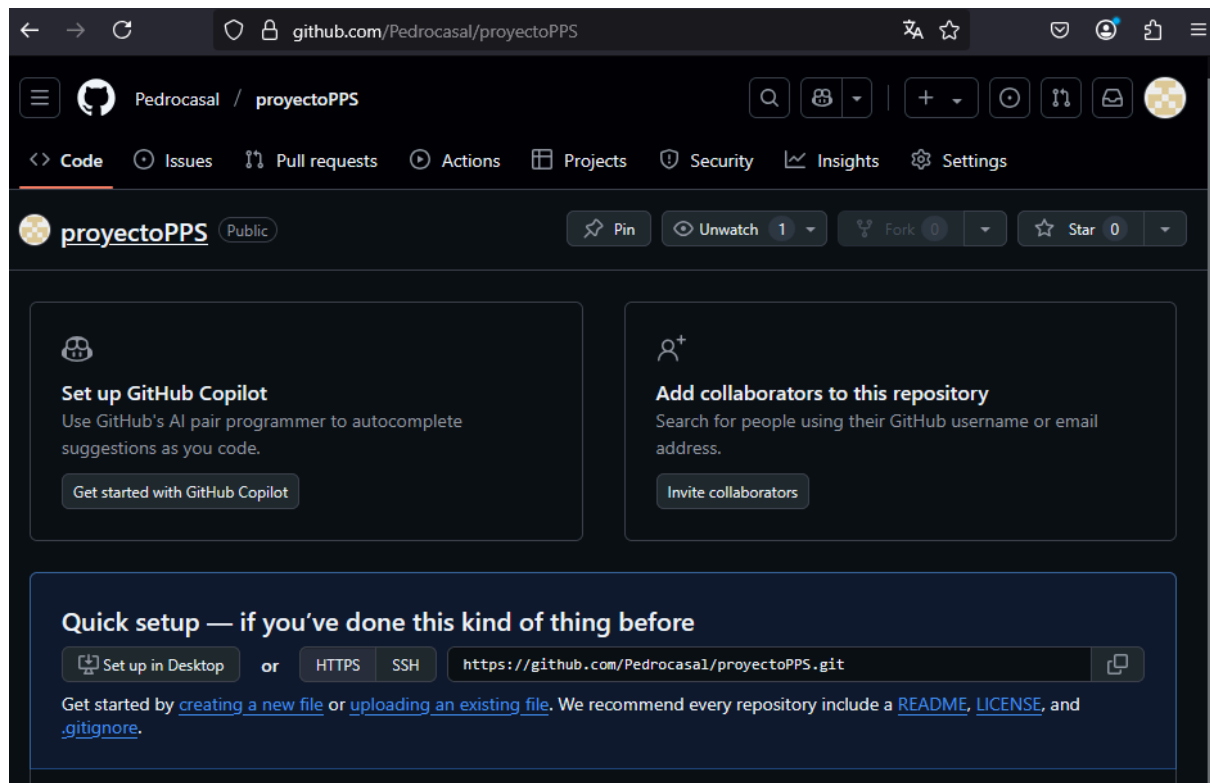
github.com/Pedrocasal/proyectoPPS

Pedrocasal / proyectoPPS

Code Issues Pull requests Actions Projects Security Insights Settings

proyectoPPS Public

Pin Unwatch 1 Fork 0 Star 0

Set up GitHub Copilot
Use GitHub's AI pair programmer to autocomplete suggestions as you code.
Get started with GitHub Copilot

Add collaborators to this repository
Search for people using their GitHub username or email address.
Invite collaborators

Quick setup — if you've done this kind of thing before
Set up in Desktop or HTTPS SSH https://github.com/Pedrocasal/proyectoPPS.git

Get started by creating a new file or uploading an existing file. We recommend every repository include a README, LICENSE, and .gitignore.